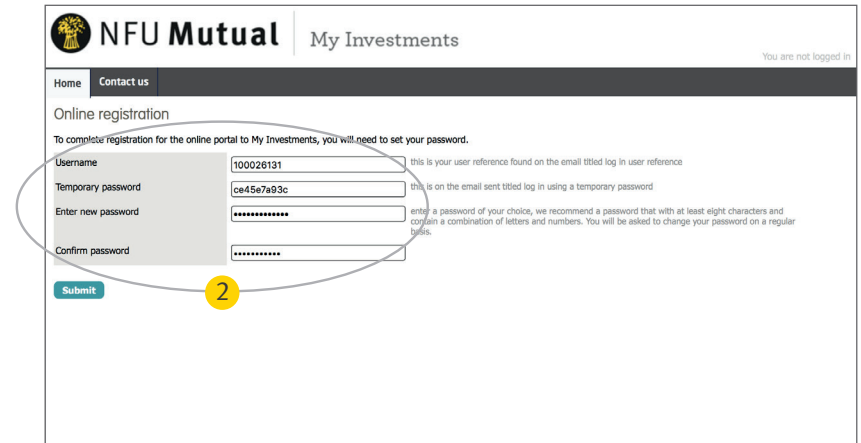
NFU Mutual | My Investments

You are not logged in

Home | Contact us

Online registration

To complete registration for the online portal to My Investments, you will need to set your password.

| | | |
|---|---|---|
| Username | 100026131 | this is your user reference found on the email titled log in user reference |
| Temporary password | ce45e7a93c | this is on the email sent titled log in using a temporary password |
| Enter new password | •••••••••••••• | enter a password of your choice, we recommend a password that with at least eight characters and contain a combination of letters and numbers. You will be asked to change your password on a regular basis. |
| Confirm password | ••••••••••• | |

2

Submit